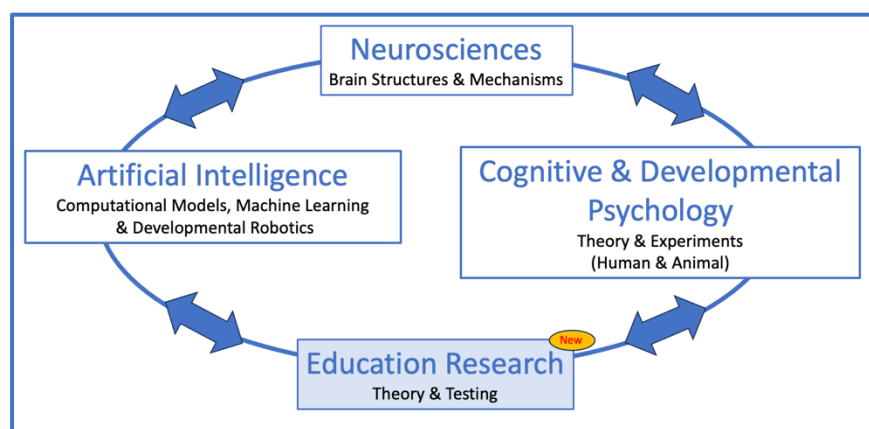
Neurosciences
Brain Structures & Mechanisms

Artificial Intelligence
Computational Models, Machine Learning & Developmental Robotics

Cognitive & Developmental Psychology
Theory & Experiments
(Human & Animal)

New

Education Research
Theory & Testing